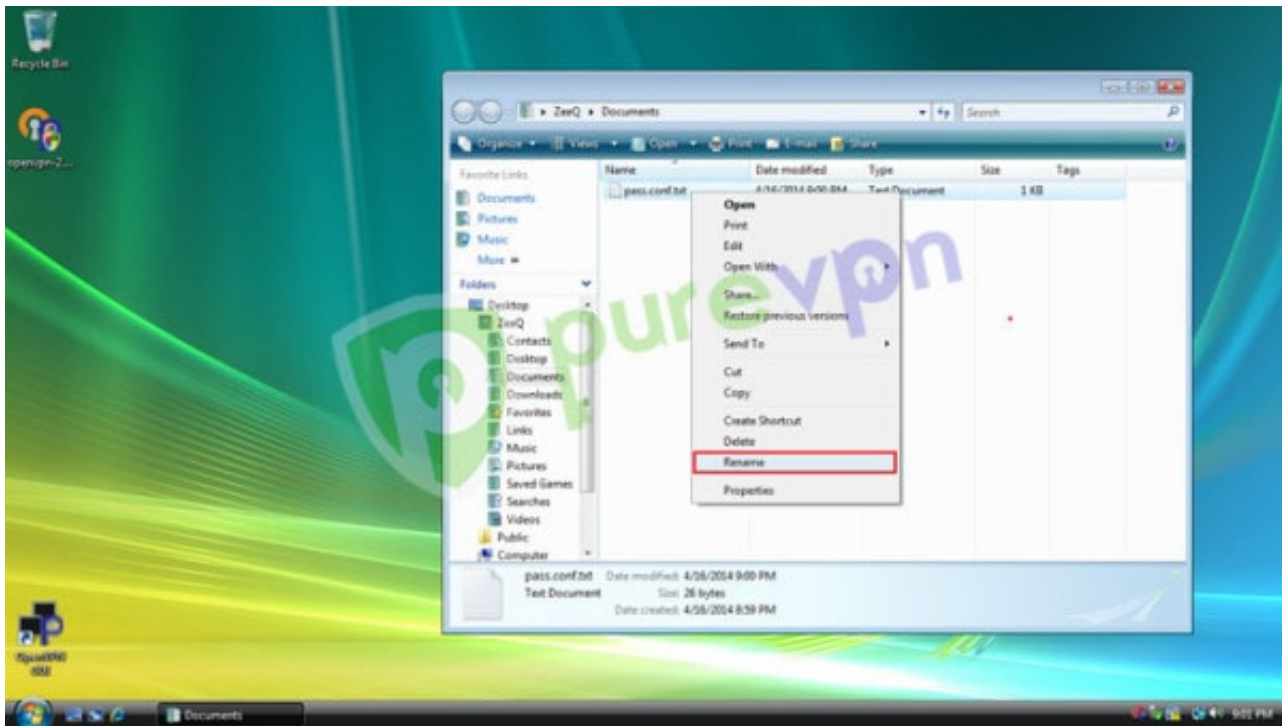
Recycle Bin

openvpn-2...

ZeeQ ▸ Documents

Search

Organize ▾ Views ▾ Open ▾ Print E-mail Share

Favorite Links

Documents

Pictures

Music

More »

Folders

Desktop

ZeeQ

Contacts

Desktop

Documents

Downloads

Favorites

Links

Music

Pictures

Saved Games

Searches

Videos

Public

Computer

| Name | Date modified | Type | Size | Tags |
|---|---|---|---|---|
| pass.conf.txt | 4/16/2014 9:00 PM | Text Document | 1 KB | |

Open

Print

Edit

Open With ▸

Share...

Restore previous versions

Send To ▸

Cut

Copy

Create Shortcut

Delete

Rename

Properties

purevpn

pass.conf.txt Date modified: 4/16/2014 9:00 PM

Text Document Size: 26 bytes

Date created: 4/16/2014 8:59 PM

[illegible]

Documents

9:01 PM